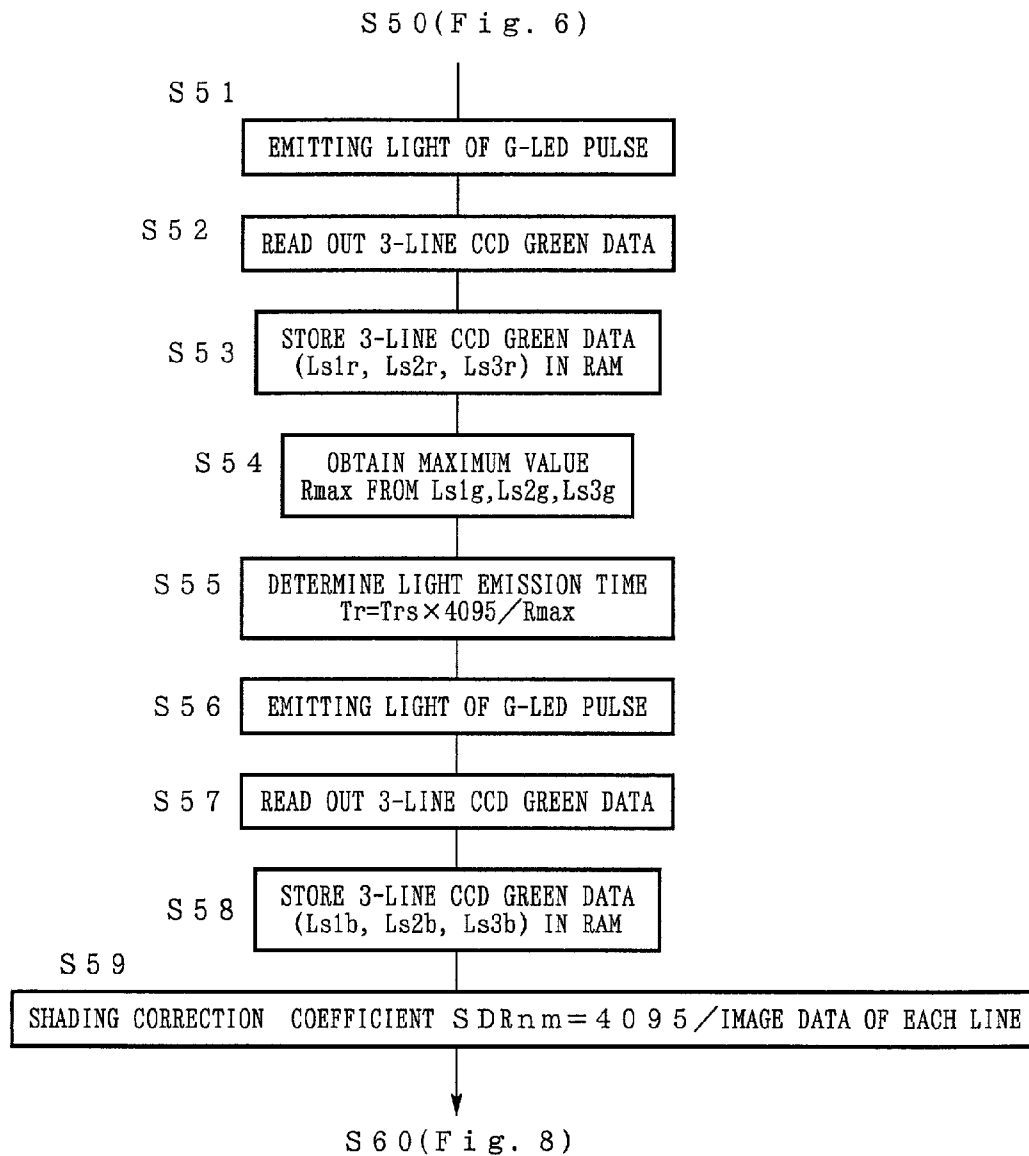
S50(Fig. 6)

S51
EMITTING LIGHT OF G-LED PULSE

S52
READ OUT 3-LINE CCD GREEN DATA

S53
STORE 3-LINE CCD GREEN DATA (Ls1r, Ls2r, Ls3r) IN RAM

S54
OBTAIN MAXIMUM VALUE Rmax FROM Ls1g,Ls2g,Ls3g

S55
DETERMINE LIGHT EMISSION TIME Tr=Trs×4095/Rmax

S56
EMITTING LIGHT OF G-LED PULSE

S57
READ OUT 3-LINE CCD GREEN DATA

S58
STORE 3-LINE CCD GREEN DATA (Ls1b, Ls2b, Ls3b) IN RAM

S59
SHADING CORRECTION COEFFICIENT SDRnm=4095/IMAGE DATA OF EACH LINE

S60(Fig. 8)